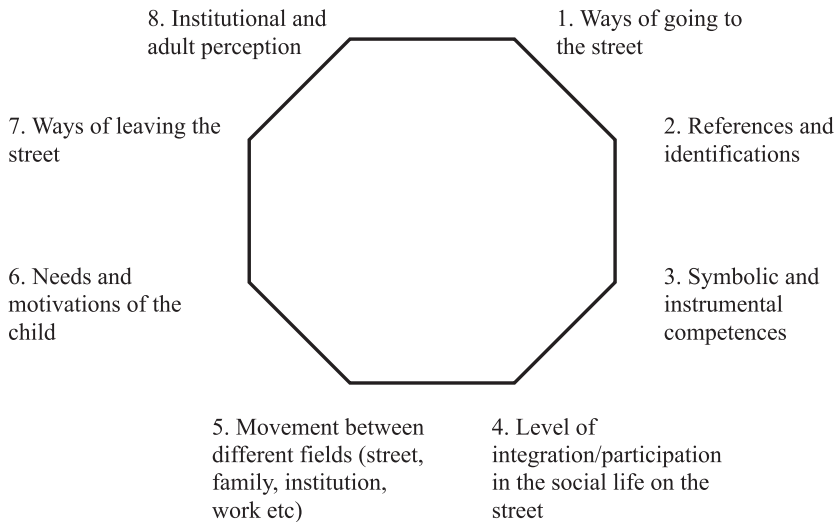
8. Institutional and adult perception

1. Ways of going to the street

7. Ways of leaving the street

2. References and identifications

6. Needs and motivations of the child

3. Symbolic and instrumental competences

5. Movement between different fields (street, family, institution, work etc)

4. Level of integration/participation in the social life on the street